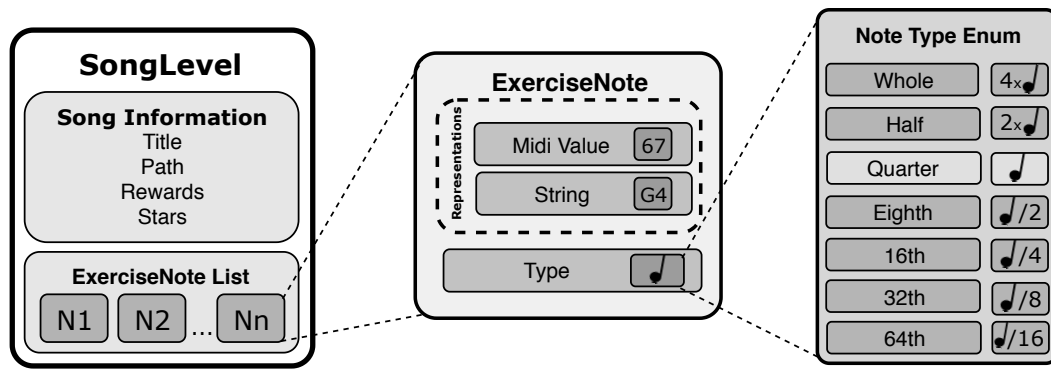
SongLevel

Song Information
Title
Path
Rewards
Stars

ExerciseNote List
N1 N2 ... Nn

ExerciseNote

Representations

Midi Value 67

String G4

Type

Note Type Enum

| | |
|---|---|
| Whole | 4x |
| Half | 2x |
| Quarter | |
| Eighth | /2 |
| 16th | /4 |
| 32th | /8 |
| 64th | /16 |